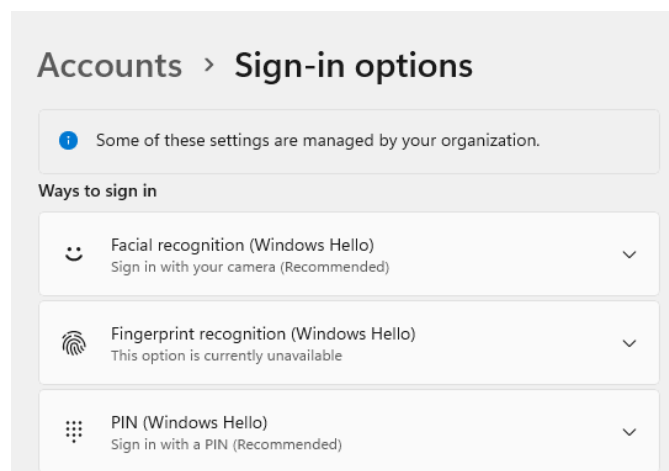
Accounts › Sign-in options

Some of these settings are managed by your organization.

Ways to sign in

Facial recognition (Windows Hello)
Sign in with your camera (Recommended)

Fingerprint recognition (Windows Hello)
This option is currently unavailable

PIN (Windows Hello)
Sign in with a PIN (Recommended)